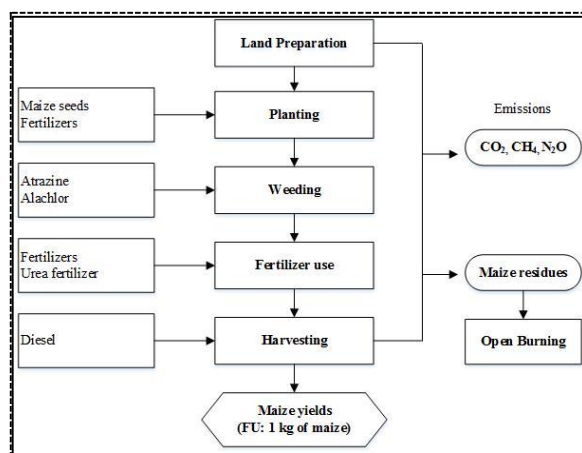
Land Preparation

Maize seeds
Fertilizers

Planting

Emissions

$CO_2$, $CH_4$, $N_2O$

Atrazine
Alachlor

Weeding

Fertilizers
Urea fertilizer

Fertilizer use

Maize residues

Diesel

Harvesting

Open Burning

Maize yields
(FU: 1 kg of maize)